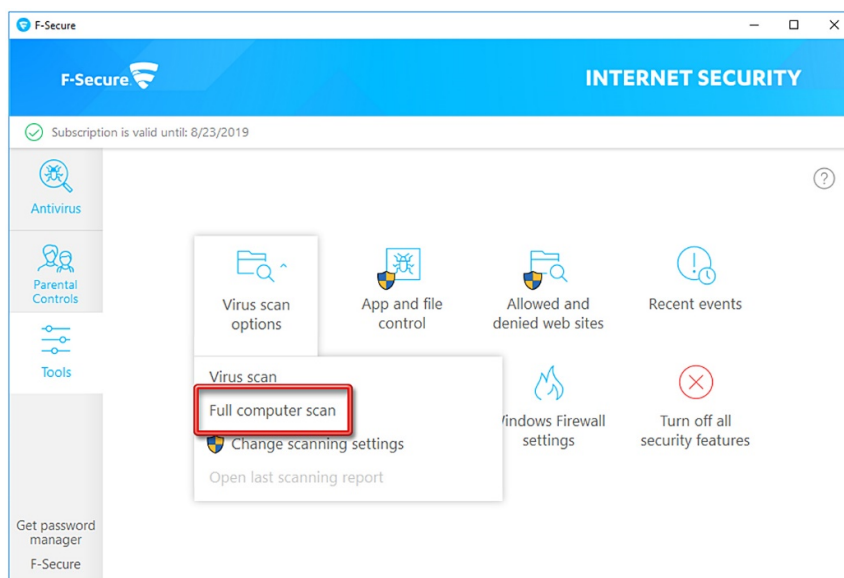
F-Secure

F-Secure

INTERNET SECURITY

Subscription is valid until: 8/23/2019

Antivirus

Parental Controls

Tools

Get password manager

F-Secure

?

Virus scan options

App and file control

Allowed and denied web sites

Recent events

Virus scan

Full computer scan

Change scanning settings

Open last scanning report

Windows Firewall settings

Turn off all security features